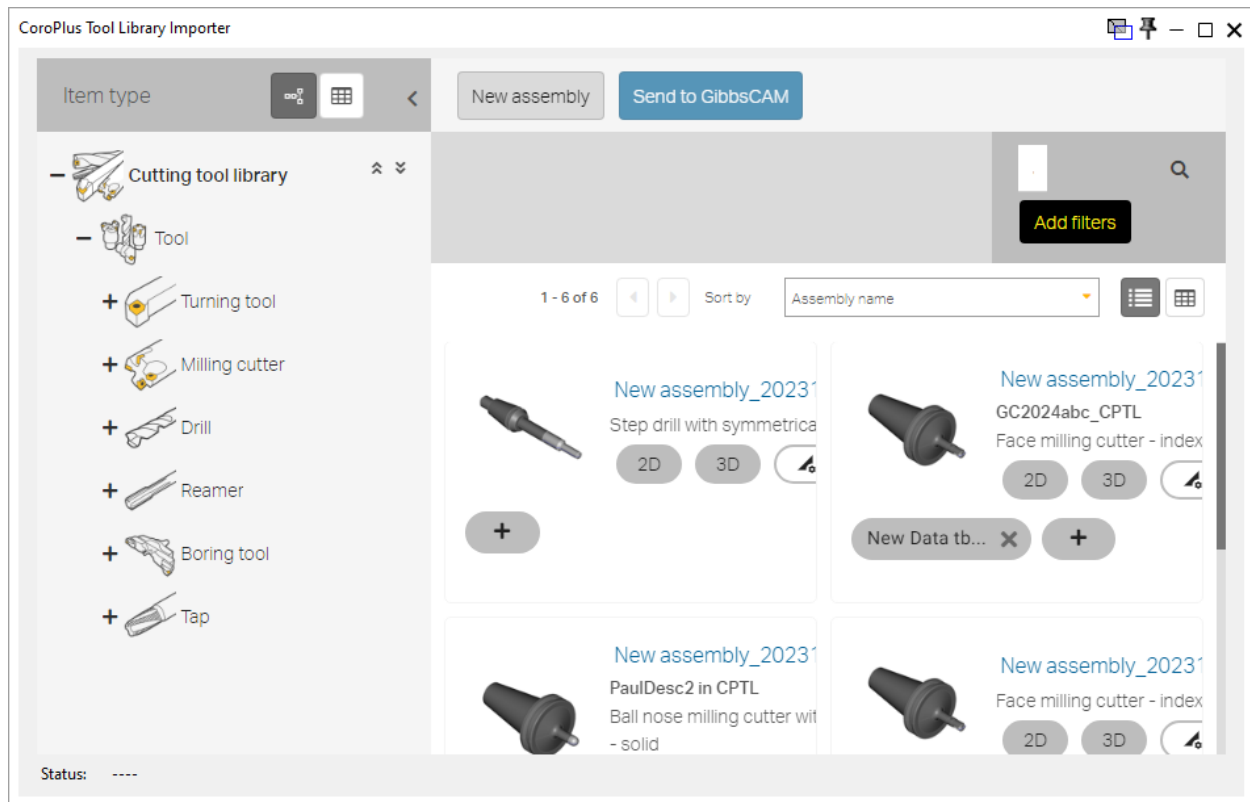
CoroPlus Tool Library Importer

Item type

New assembly

Send to GibbsCAM

Cutting tool library

Tool

Turning tool

Milling cutter

Drill

Reamer

Boring tool

Tap

Add filters

1 - 6 of 6

Sort by

Assembly name

New assembly_20231

Step drill with symmetrica

2D

3D

+

New assembly_20231

GC2024abc_CPTL

Face milling cutter - index

2D

3D

New Data tb...

+

New assembly_20231

PaulDesc2 in CPTL

Ball nose milling cutter wit - solid

New assembly_20231

Face milling cutter - index

2D

3D

Status: ----